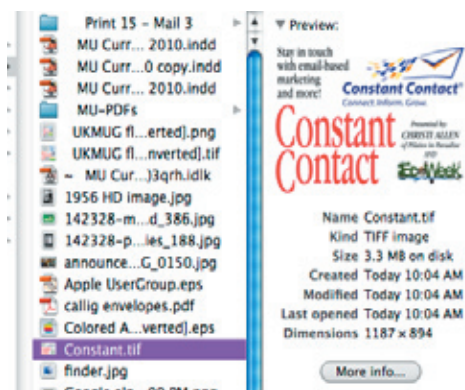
Print 15 – Mail 3
MU Curr... 2010.indd
MU Curr...0 copy.indd
MU Curr... 2010.indd
MU–PDFs
UKMUG fl...erted].png
UKMUG fl...nverted].tif
~ MU Cur...)3qrh.idlk
1956 HD image.jpg
142328–m...d_386.jpg
142328–p...ies_188.jpg
announce...G_0150.jpg
Apple UserGroup.eps
callig envelopes.pdf
Colored A...verted].eps
Constant.tif
finder.jpg

▼ Preview:

Stay in touch with email-based marketing and more!
Constant Contact
Connect. Inform. Grow.
Constant Contact
Presented by CHRISTI ALLEN of Pilates in Paradise
EdgeWeek

Name Constant.tif
Kind TIFF image
Size 3.3 MB on disk
Created Today 10:04 AM
Modified Today 10:04 AM
Last opened Today 10:04 AM
Dimensions 1187 × 894

More info...